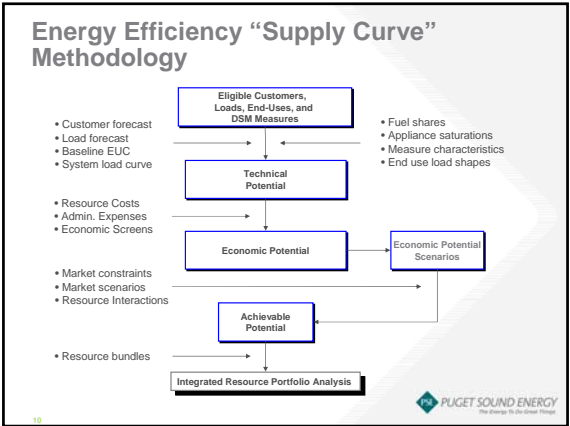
Energy Efficiency "Supply Curve" Methodology

Eligible Customers, Loads, End-Uses, and DSM Measures

• Customer forecast
• Load forecast
• Baseline EUC
• System load curve

• Fuel shares
• Appliance saturations
• Measure characteristics
• End use load shapes

Technical Potential

• Resource Costs
• Admin. Expenses
• Economic Screens

Economic Potential

Economic Potential Scenarios

• Market constraints
• Market scenarios
• Resource Interactions

Achievable Potential

• Resource bundles

Integrated Resource Portfolio Analysis

PSE PUGET SOUND ENERGY
The Energy To Do Great Things

10